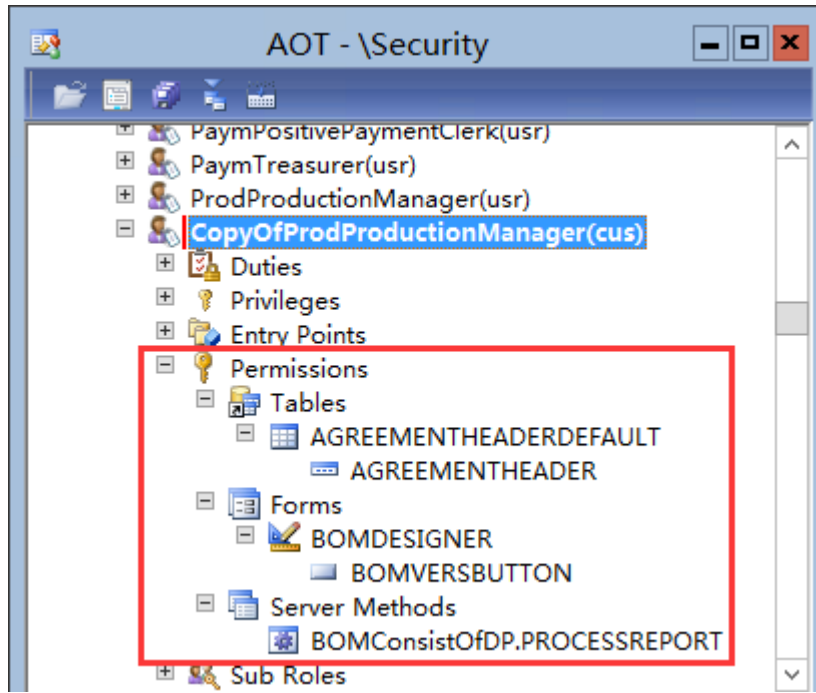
AOT - \Security

PaymPositivePaymentClerk(usr)
PaymTreasurer(usr)
ProdProductionManager(usr)
CopyOfProdProductionManager(cus)
Duties
Privileges
Entry Points
Permissions
Tables
AGREEMENTHEADERDEFAULT
AGREEMENTHEADER
Forms
BOMDESIGNER
BOMVERSBUTTON
Server Methods
BOMConsistOfDP.PROCESSREPORT
Sub Roles